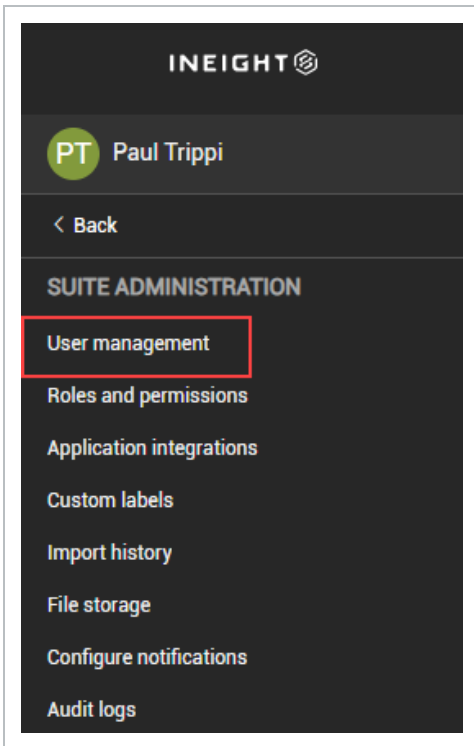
INEIGHT

PT Paul Trippi

< Back

SUITE ADMINISTRATION

User management

Roles and permissions

Application integrations

Custom labels

Import history

File storage

Configure notifications

Audit logs